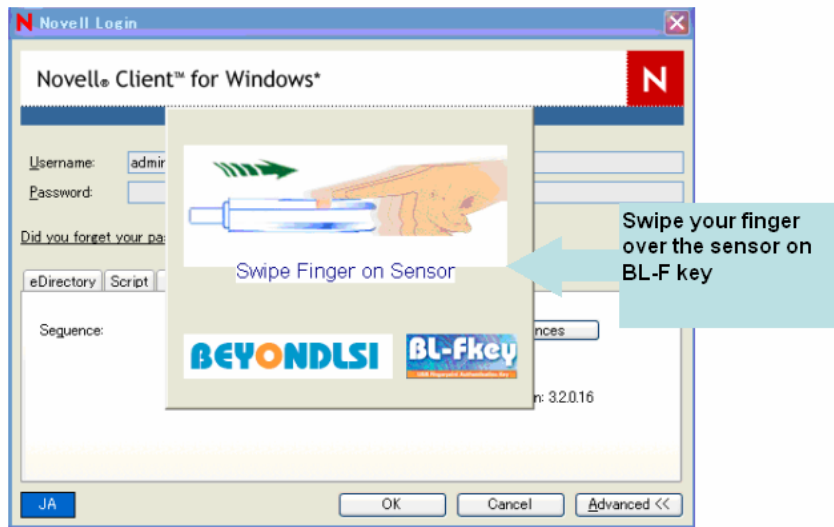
Novell Login

Novell® Client™ for Windows*

N

Username: admi

Password:

Did you forget your pa

eDirectory Script

Sequence:

nces

n: 3.2.0.16

Swipe Finger on Sensor

BEYONDLSI

BL-Fkey

Swipe your finger over the sensor on BL-F key

JA

OK

Cancel

Advanced <<